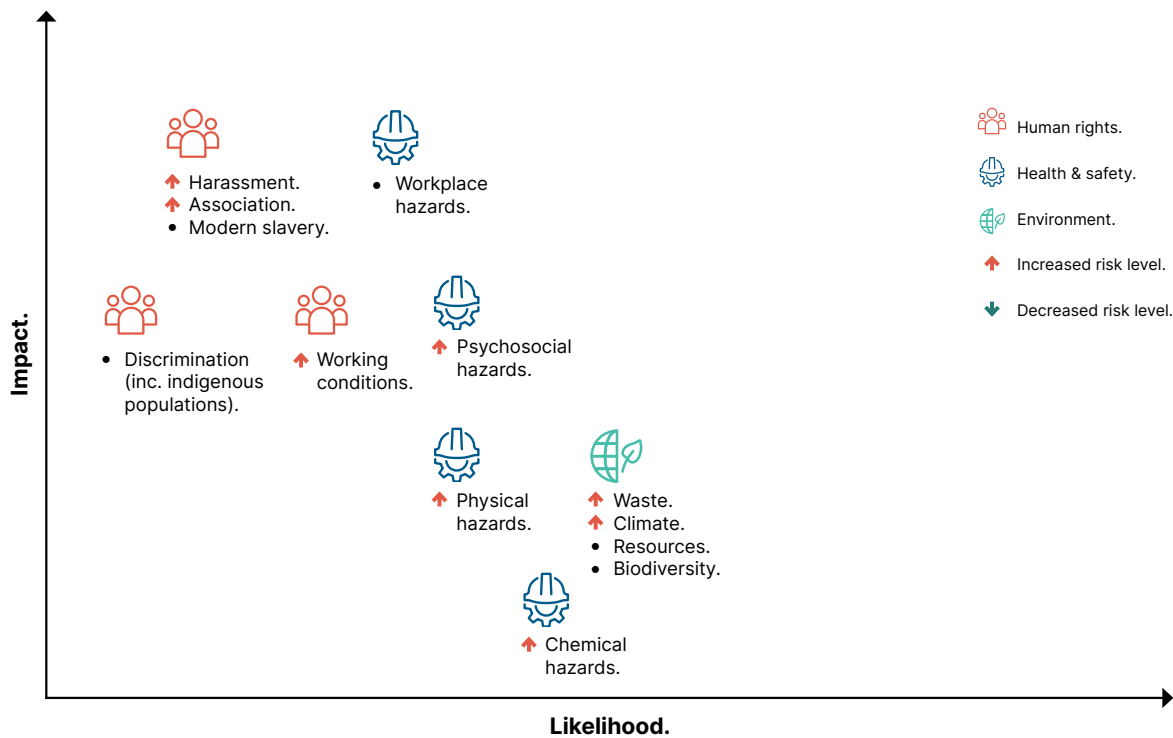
Impact.

Harassment.
Association.
• Modern slavery.

• Workplace hazards.

• Discrimination (inc. indigenous populations).

Working conditions.

Psychosocial hazards.

Physical hazards.

Waste.
Climate.
• Resources.
• Biodiversity.

Chemical hazards.

Human rights.
Health & safety.
Environment.
Increased risk level.
Decreased risk level.

Likelihood.